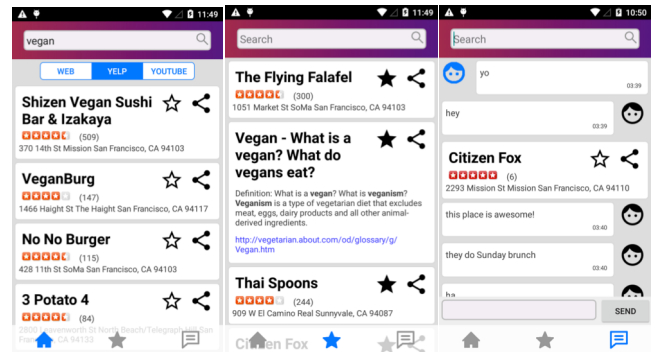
11:49

vegan

WEB YELP YOUTUBE

Shizen Vegan Sushi Bar & Izakaya
(509)
370 14th St Mission San Francisco, CA 94103

VeganBurg
(147)
1466 Haight St The Haight San Francisco, CA 94117

No No Burger
(115)
428 11th St SoMa San Francisco, CA 94103

3 Potato 4
(84)
2800 Leavenworth St North Beach/Telegraph Hill San Francisco, CA 94133

11:49

Search

The Flying Falafel
(300)
1051 Market St SoMa San Francisco, CA 94103

Vegan - What is a vegan? What do vegans eat?

Definition: What is a **vegan**? What is **veganism**? **Veganism** is a type of vegetarian diet that excludes meat, eggs, dairy products and all other animal-derived ingredients.

http://vegetarian.about.com/od/glossary/g/Vegan.htm

Thai Spoons
(244)
909 W El Camino Real Sunnyvale, CA 94087

Citizen Fox

10:50

Search

yo
03:39

hey
03:39

Citizen Fox
(6)
2293 Mission St Mission San Francisco, CA 94110

this place is awesome!
03:40

they do Sunday brunch
03:40

ha

SEND